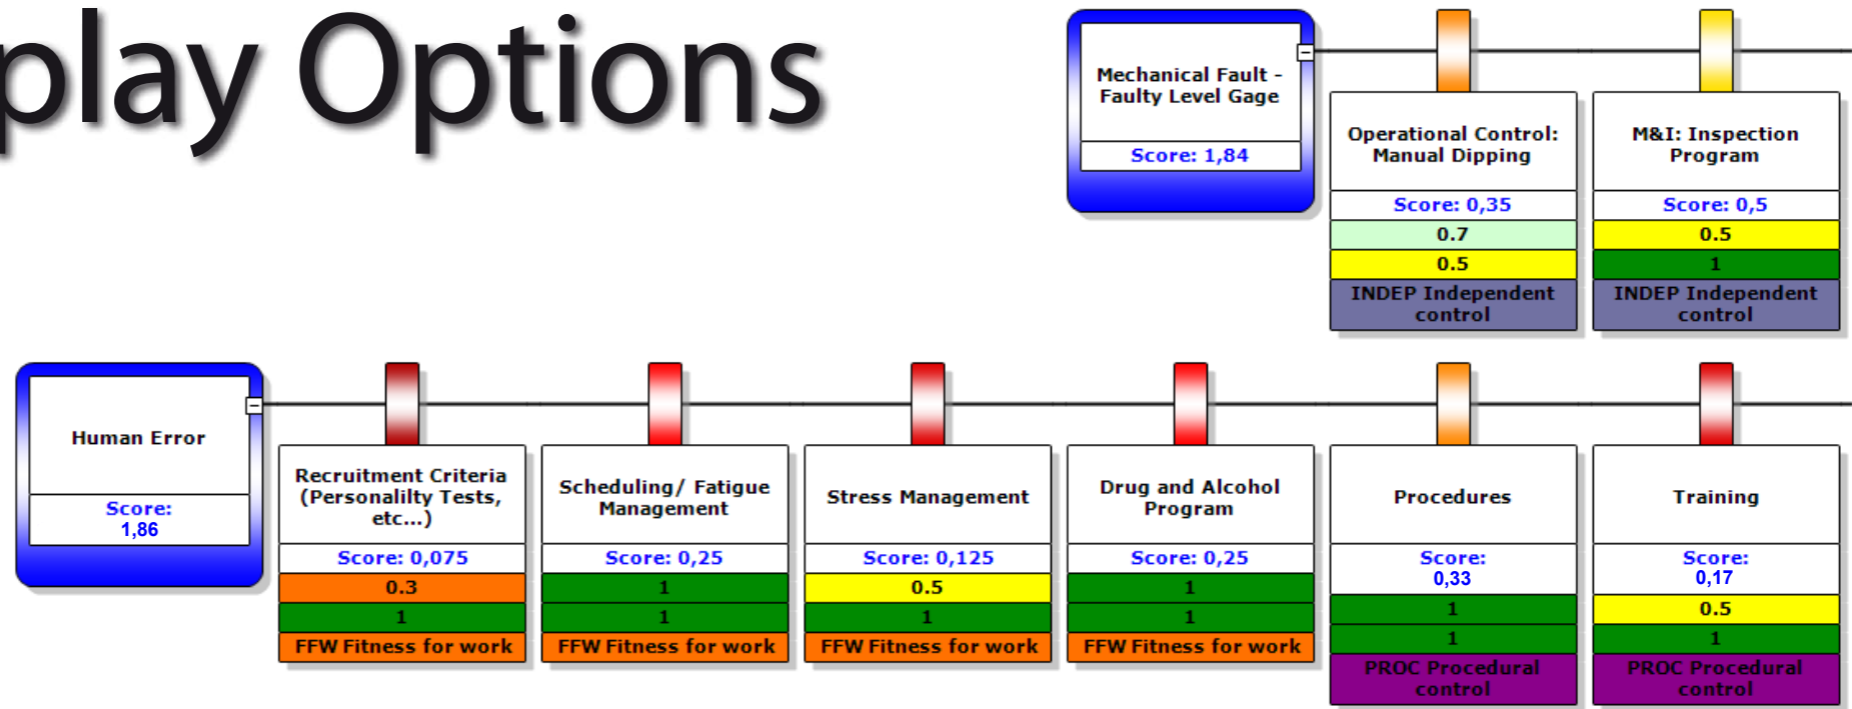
play Options

Mechanical Fault - Faulty Level Gage

Score: 1,84

Operational Control: Manual Dipping

Score: 0,35

0.7

0.5

INDEP Independent control

M&I: Inspection Program

Score: 0,5

0.5

1

INDEP Independent control

Human Error

Score: 1,86

Recruitment Criteria (Personalilty Tests, etc...)

Score: 0,075

0.3

1

FFW Fitness for work

Scheduling/ Fatigue Management

Score: 0,25

1

1

FFW Fitness for work

Stress Management

Score: 0,125

0.5

1

FFW Fitness for work

Drug and Alcohol Program

Score: 0,25

1

1

FFW Fitness for work

Procedures

Score: 0,33

1

1

PROC Procedural control

Training

Score: 0,17

0.5

1

PROC Procedural control